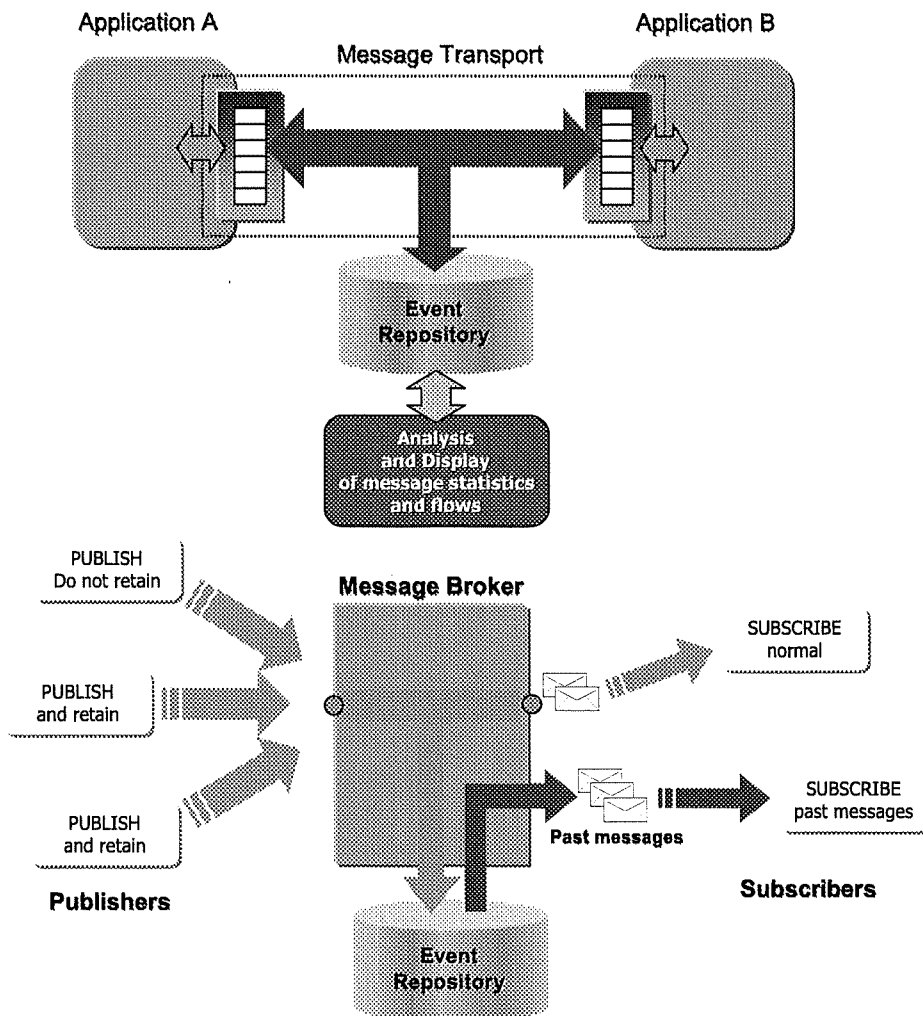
Application A

Application B

Message Transport

Event Repository

Analysis and Display of message statistics and flows

PUBLISH Do not retain

PUBLISH and retain

PUBLISH and retain

Publishers

Message Broker

SUBSCRIBE normal

SUBSCRIBE past messages

Past messages

Subscribers

Event Repository